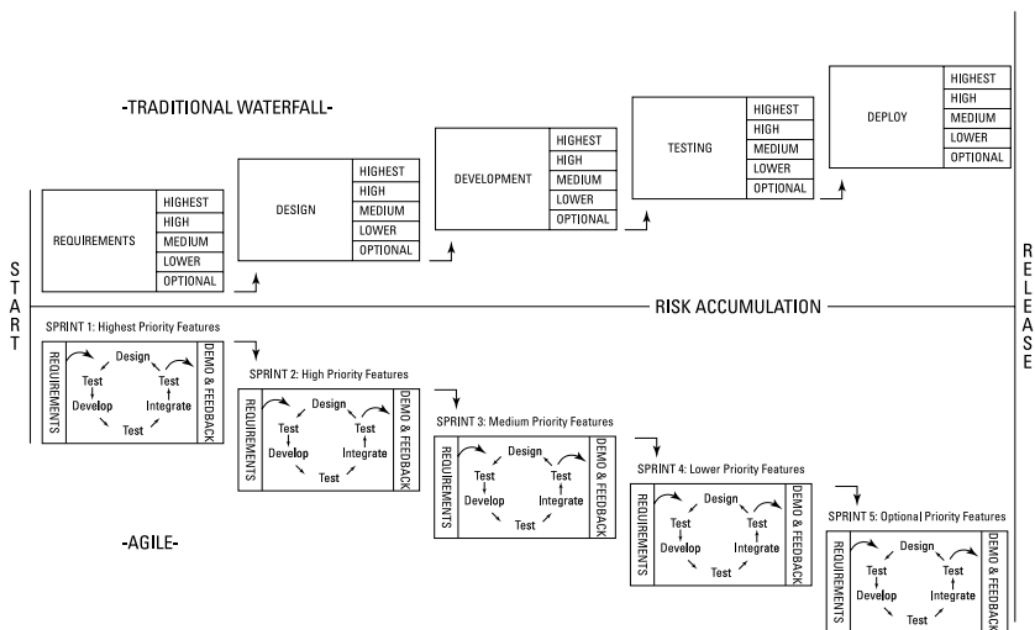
-TRADITIONAL WATERFALL-

| REQUIREMENTS | HIGHEST |
|---|---|
| | HIGH |
| | MEDIUM |
| | LOWER |
| | OPTIONAL |

| DESIGN | HIGHEST |
|---|---|
| | HIGH |
| | MEDIUM |
| | LOWER |
| | OPTIONAL |

| DEVELOPMENT | HIGHEST |
|---|---|
| | HIGH |
| | MEDIUM |
| | LOWER |
| | OPTIONAL |

| TESTING | HIGHEST |
|---|---|
| | HIGH |
| | MEDIUM |
| | LOWER |
| | OPTIONAL |

| DEPLOY | HIGHEST |
|---|---|
| | HIGH |
| | MEDIUM |
| | LOWER |
| | OPTIONAL |

START

RISK ACCUMULATION

RELEASE

SPRINT 1: Highest Priority Features
REQUIREMENTS Design Test Test Develop Integrate Test DEMO & FEEDBACK

SPRINT 2: High Priority Features
REQUIREMENTS Design Test Test Develop Integrate Test DEMO & FEEDBACK

SPRINT 3: Medium Priority Features
REQUIREMENTS Design Test Test Develop Integrate Test DEMO & FEEDBACK

SPRINT 4: Lower Priority Features
REQUIREMENTS Design Test Test Develop Integrate Test DEMO & FEEDBACK

SPRINT 5: Optional Priority Features
REQUIREMENTS Design Test Test Develop Integrate Test DEMO & FEEDBACK

-AGILE-